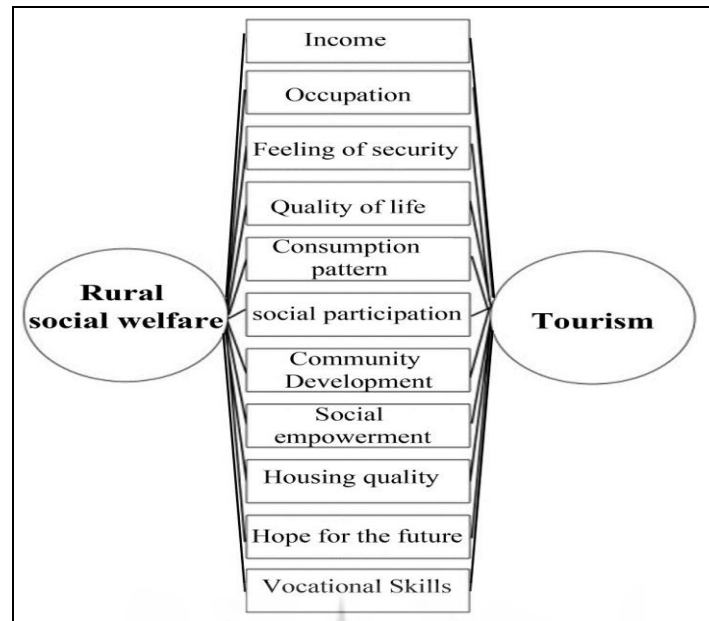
Income

Occupation

Feeling of security

Quality of life

Consumption pattern

Rural social welfare

social participation

Tourism

Community Development

Social empowerment

Housing quality

Hope for the future

Vocational Skills